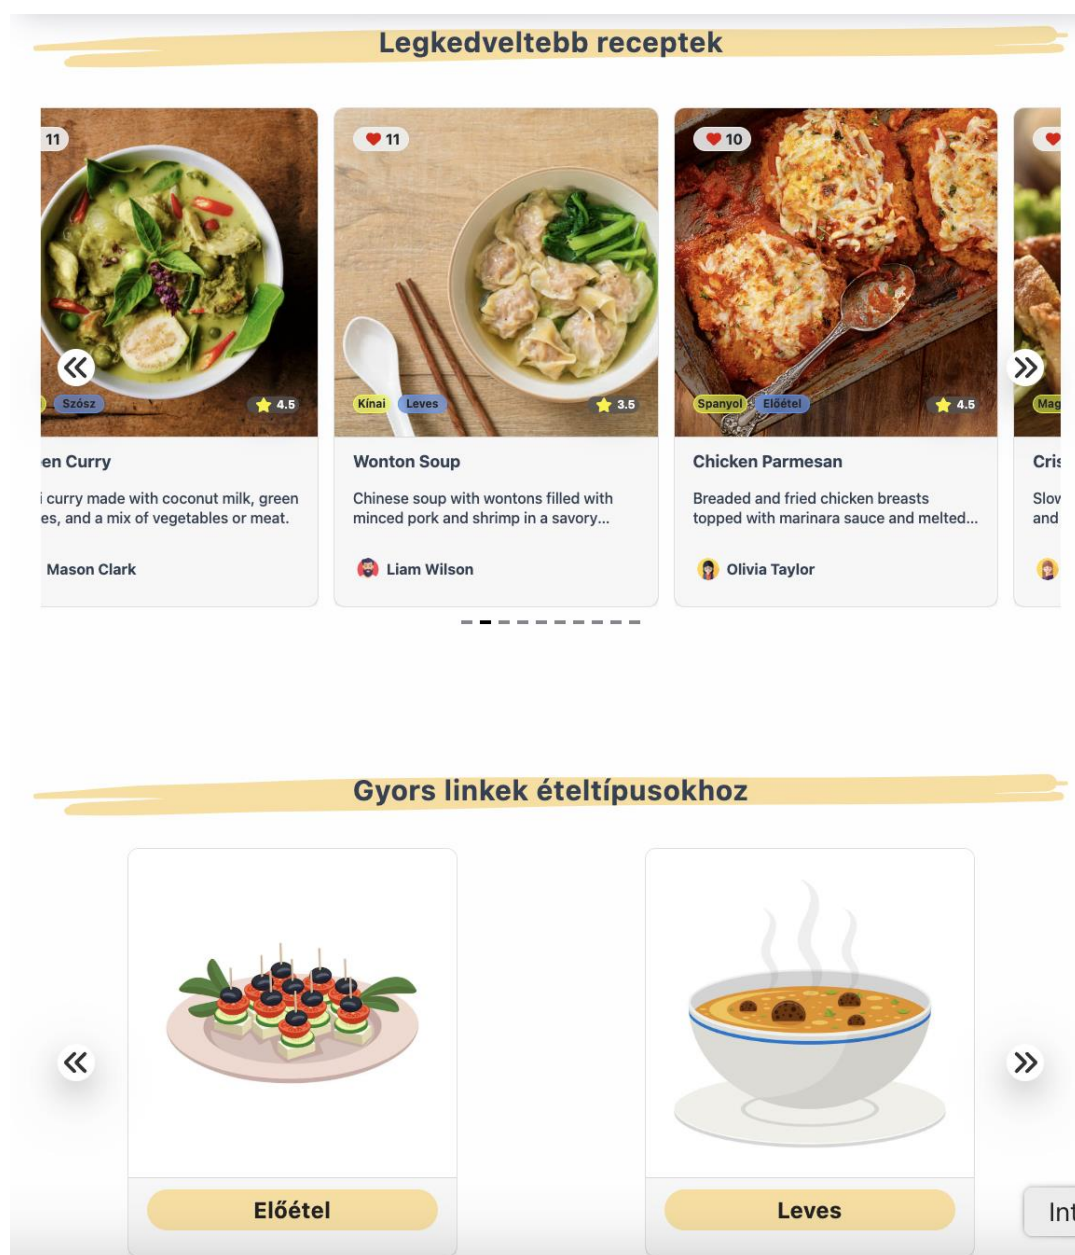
Legkedveltebb receptek

11
Szósz
4.5
en Curry
curry made with coconut milk, green es, and a mix of vegetables or meat.
Mason Clark

11
Kínai
Leves
3.5
Wonton Soup
Chinese soup with wontons filled with minced pork and shrimp in a savory...
Liam Wilson

10
Spanyol
Előétel
4.5
Chicken Parmesan
Breaded and fried chicken breasts topped with marinara sauce and melted...
Olivia Taylor

Mag
Cris
Slov
and

Gyors linkek ételtípusokhoz

Előétel

Leves

Int